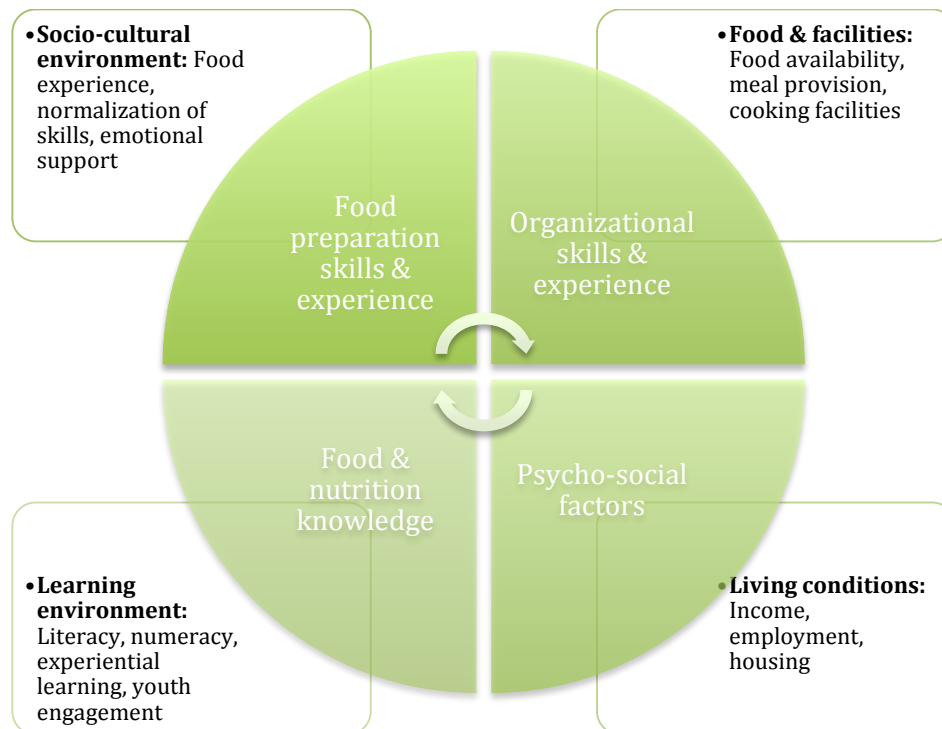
• **Socio-cultural environment:** Food experience, normalization of skills, emotional support

• **Food & facilities:** Food availability, meal provision, cooking facilities

Food preparation skills & experience

Organizational skills & experience

Food & nutrition knowledge

Psycho-social factors

• **Learning environment:** Literacy, numeracy, experiential learning, youth engagement

• **Living conditions:** Income, employment, housing